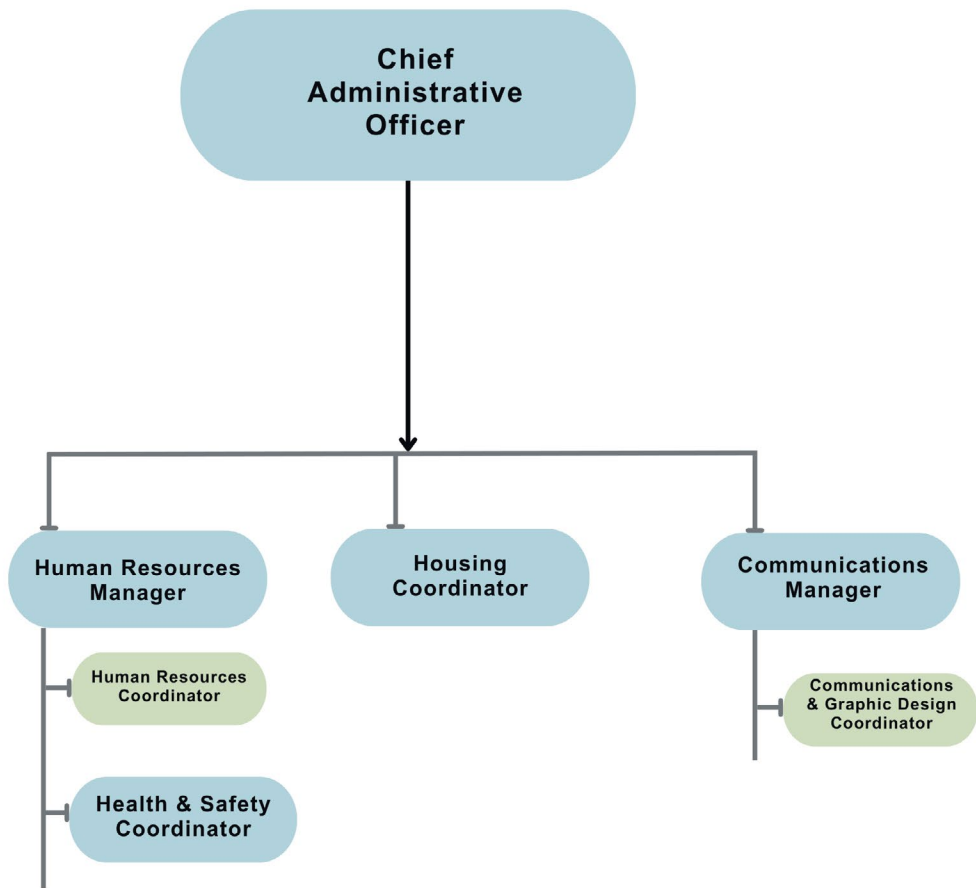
Chief Administrative Officer

Human Resources Manager

Housing Coordinator

Communications Manager

Human Resources Coordinator

Health & Safety Coordinator

Communications & Graphic Design Coordinator